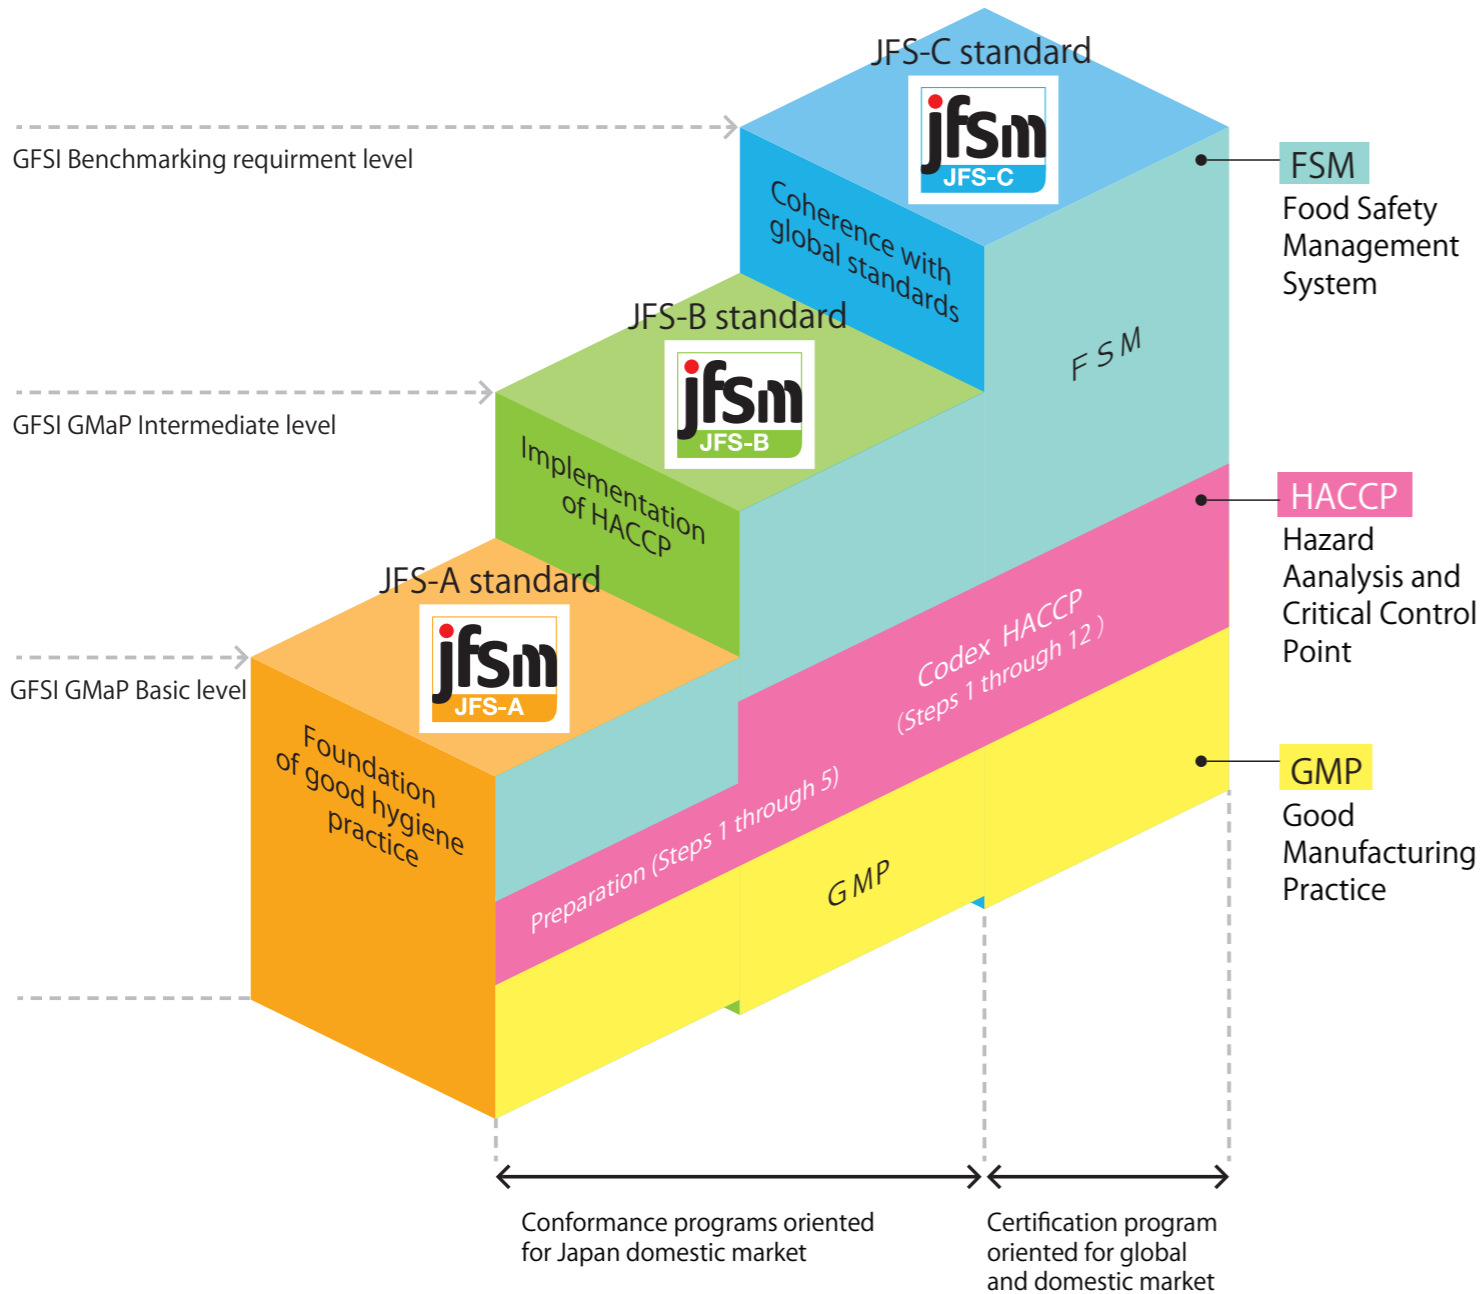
JFS-C standard

jfsm
JFS-C

GFSI Benchmarking requirment level

Coherence with global standards

FSM
Food Safety Management System

FSM

JFS-B standard

jfsm
JFS-B

GFSI GMaP Intermediate level

Implementation of HACCP

JFS-A standard

jfsm
JFS-A

GFSI GMaP Basic level

Foundation of good hygiene practice

HACCP
Hazard Aanalysis and Critical Control Point

Codex HACCP
(Steps 1 through 12)

Preparation (Steps 1 through 5)

GMP

GMP
Good Manufacturing Practice

Conformance programs oriented for Japan domestic market

Certification program oriented for global and domestic market